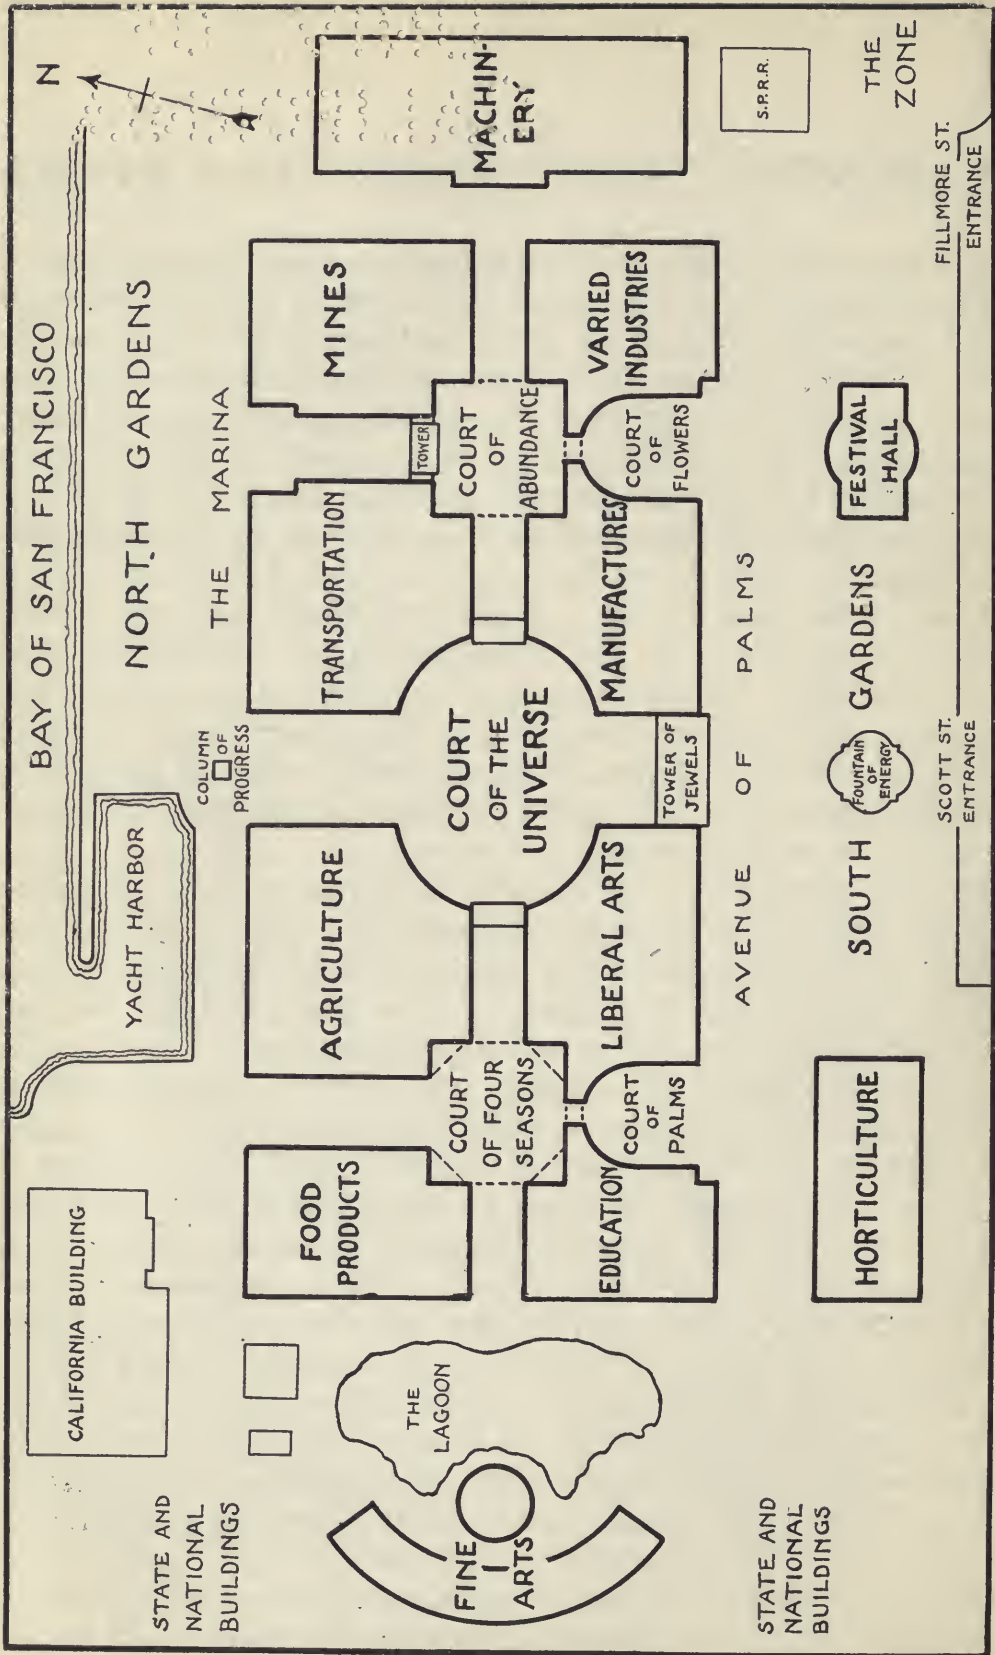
N

BAY OF SAN FRANCISCO

NORTH GARDENS

THE MARINA

MACHINERY

S.P.R.R.

THE ZONE

FILLMORE ST. ENTRANCE

MINES

VARIED INDUSTRIES

TOWER

COURT OF ABUNDANCE

COURT OF FLOWERS

FESTIVAL HALL

TRANSPORTATION

MANUFACTURES

AVENUE OF PALMS

SOUTH GARDENS

COLUMN OF PROGRESS

COURT OF THE UNIVERSE

TOWER OF JEWELS

FOUNTAIN OF ENERGY

SCOTT ST. ENTRANCE

YACHT HARBOR

AGRICULTURE

LIBERAL ARTS

COURT OF FOUR SEASONS

COURT OF PALMS

HORTICULTURE

FOOD PRODUCTS

EDUCATION

CALIFORNIA BUILDING

THE LAGOON

FINE ARTS

STATE AND NATIONAL BUILDINGS

STATE AND NATIONAL BUILDINGS